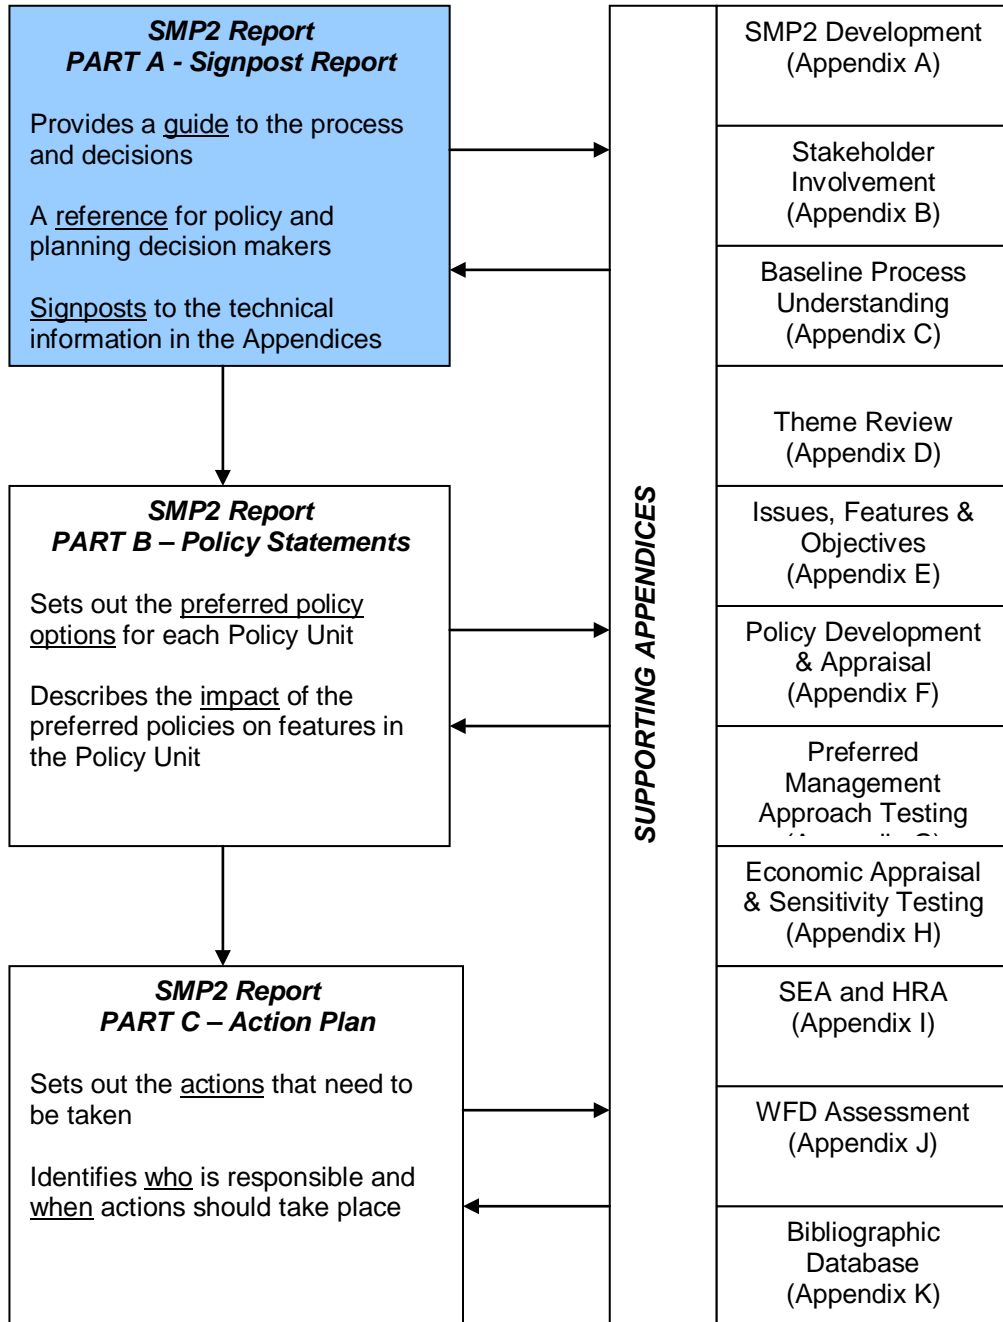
SMP2 Report
PART A - Signpost Report

Provides a guide to the process and decisions

A reference for policy and planning decision makers

Signposts to the technical information in the Appendices

SMP2 Report
PART B – Policy Statements

Sets out the preferred policy options for each Policy Unit

Describes the impact of the preferred policies on features in the Policy Unit

SMP2 Report
PART C – Action Plan

Sets out the actions that need to be taken

Identifies who is responsible and when actions should take place

SUPPORTING APPENDICES

SMP2 Development
(Appendix A)

Stakeholder Involvement
(Appendix B)

Baseline Process Understanding
(Appendix C)

Theme Review
(Appendix D)

Issues, Features & Objectives
(Appendix E)

Policy Development & Appraisal
(Appendix F)

Preferred Management Approach Testing
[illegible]

Economic Appraisal & Sensitivity Testing
(Appendix H)

SEA and HRA
(Appendix I)

WFD Assessment
(Appendix J)

Bibliographic Database
(Appendix K)